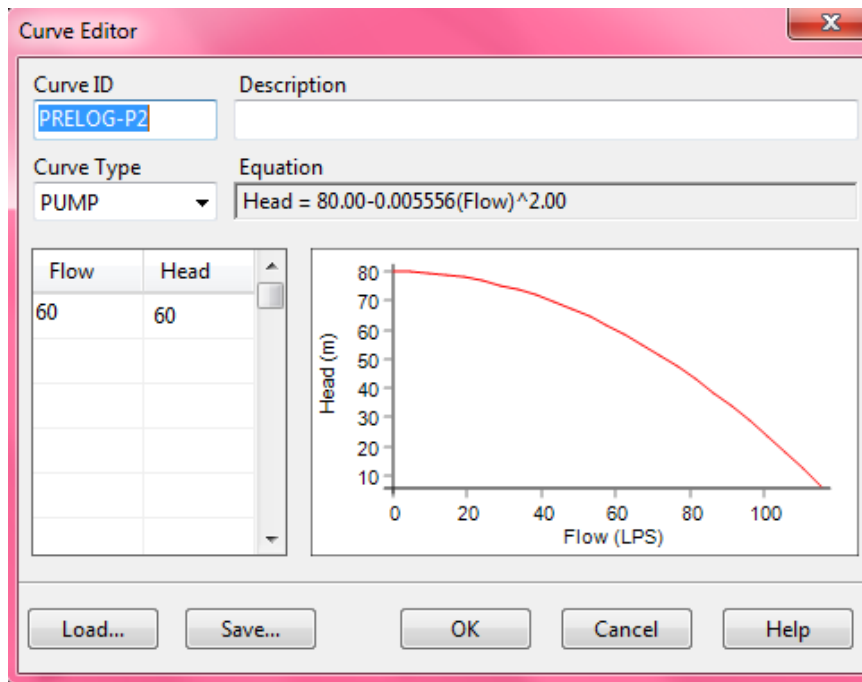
Curve Editor

x

Curve ID
PRELOG-P2

Description

Curve Type
PUMP

Equation
Head = 80.00-0.005556(Flow)^2.00

| Flow | Head |
|---|---|
| 60 | 60 |

80
70
60
50
40
30
20
10
Head (m)
0
20
40
60
80
100
Flow (LPS)

Load...
Save...
OK
Cancel
Help